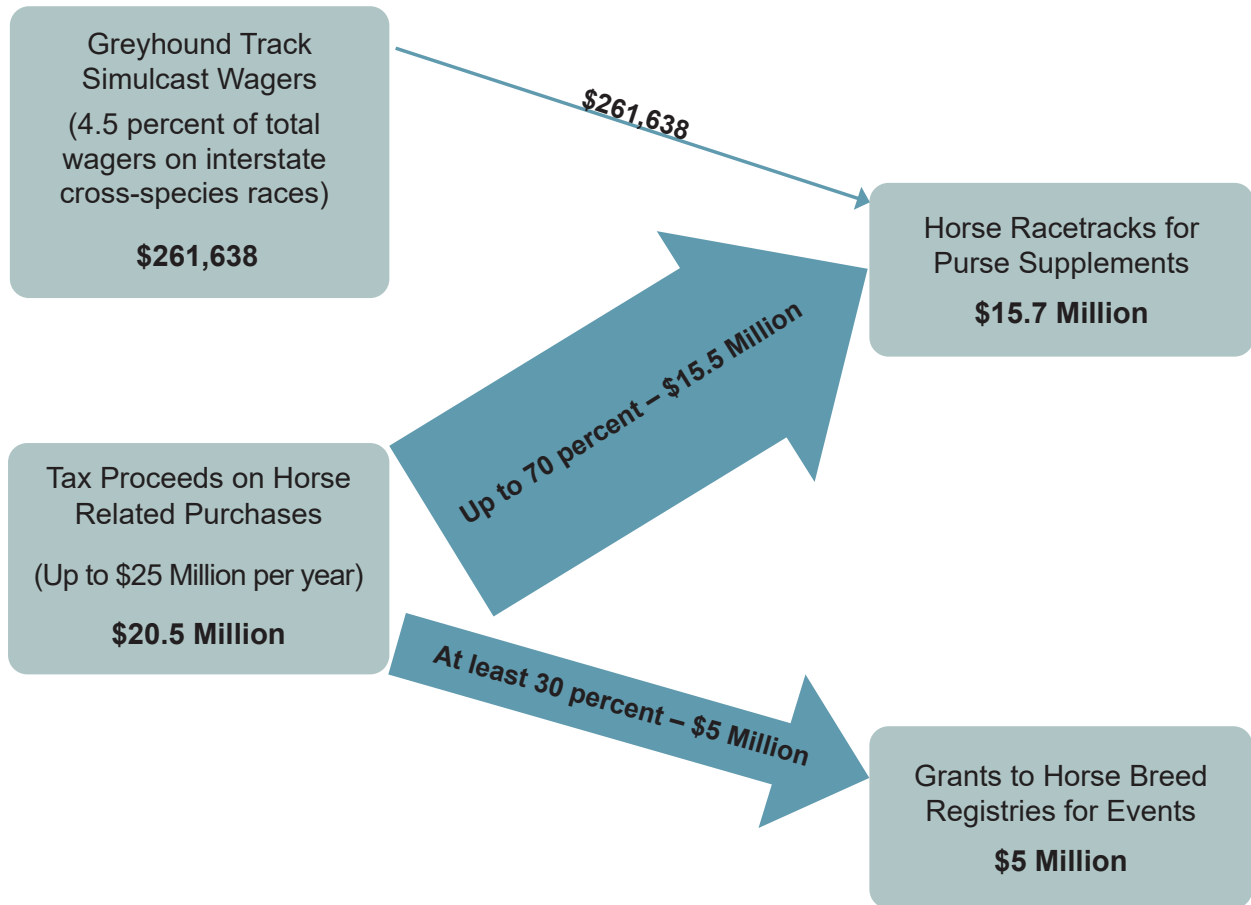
Greyhound Track Simulcast Wagers

(4.5 percent of total wagers on interstate cross-species races)

**$261,638**

$261,638

Horse Racetracks for Purse Supplements

**$15.7 Million**

Up to 70 percent – $15.5 Million

Tax Proceeds on Horse Related Purchases

(Up to $25 Million per year)

**$20.5 Million**

At least 30 percent – $5 Million

Grants to Horse Breed Registries for Events

**$5 Million**